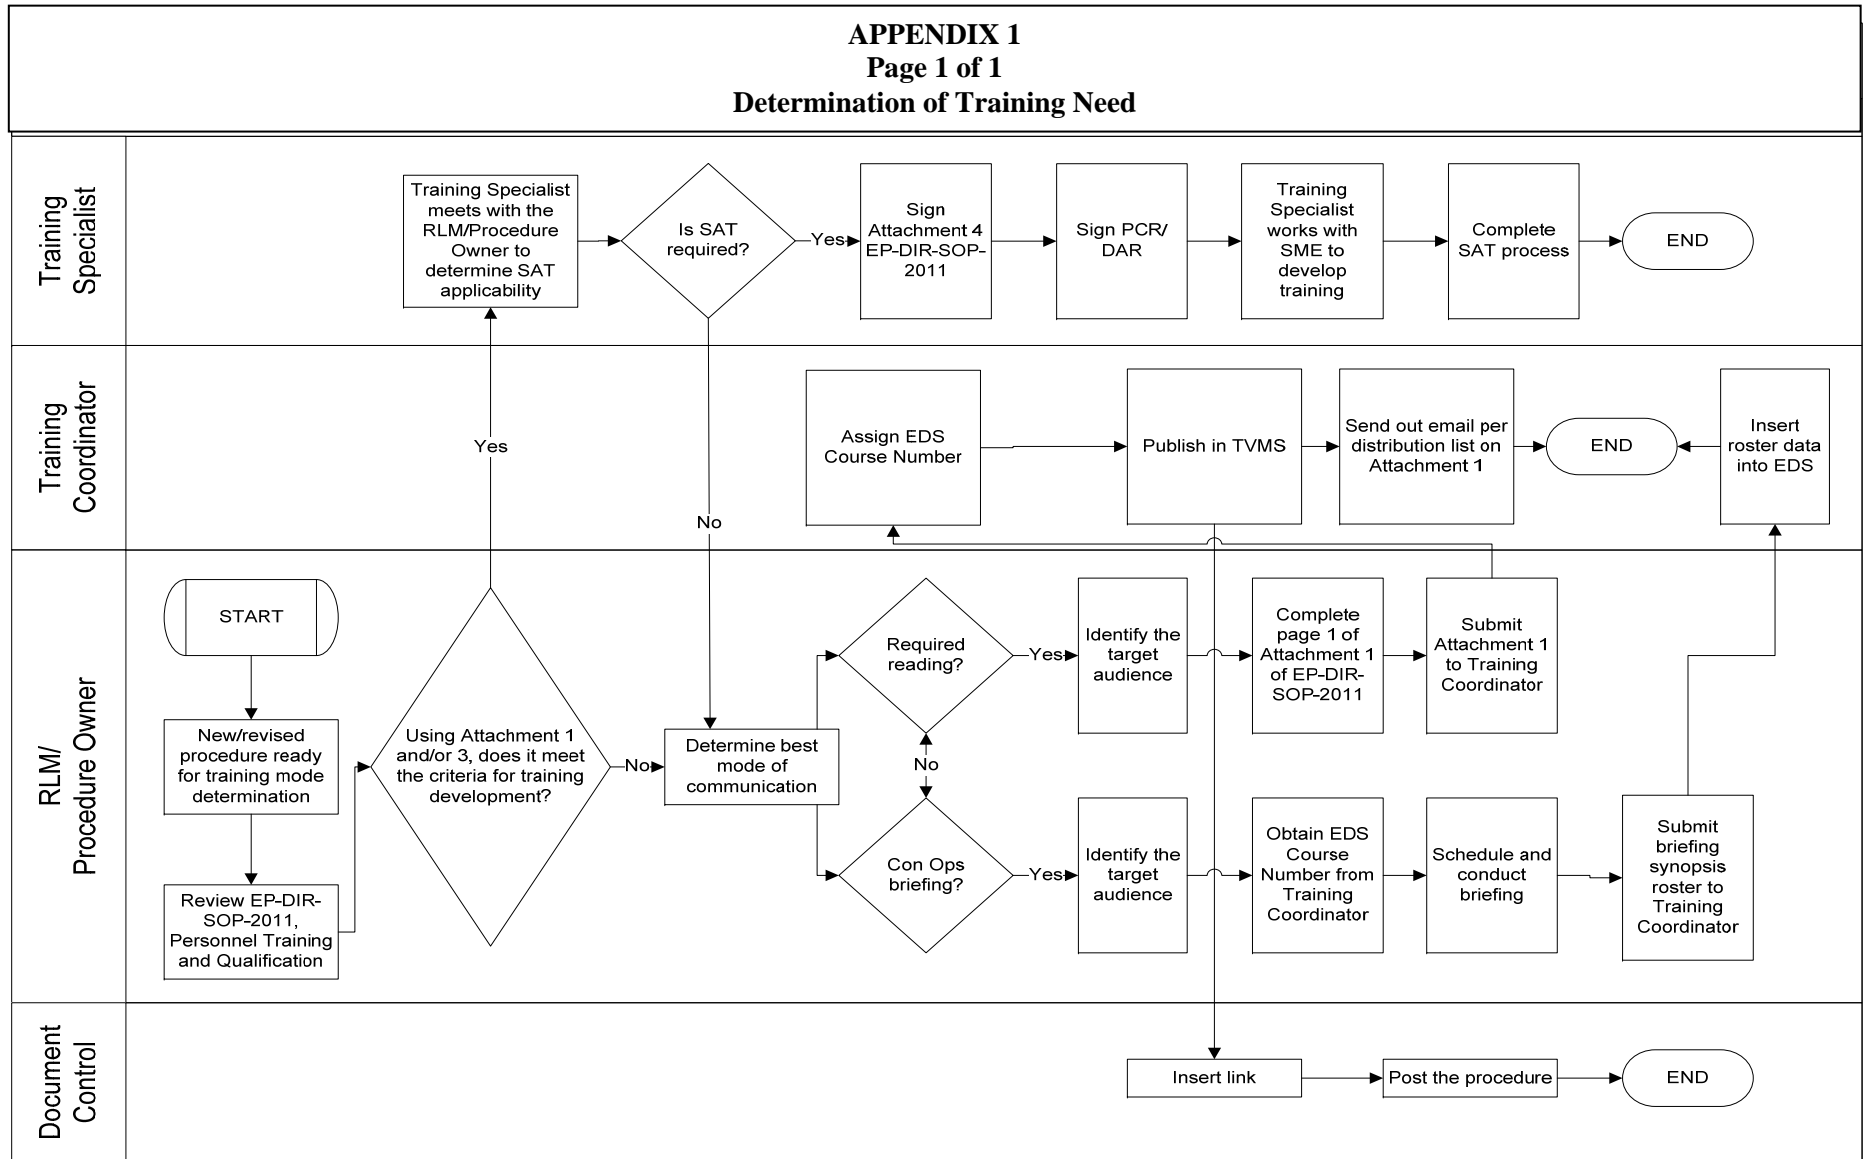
APPENDIX 1
Page 1 of 1
Determination of Training Need

Training Specialist

Training Specialist meets with the RLM/Procedure Owner to determine SAT applicability

Is SAT required?

Yes

Sign Attachment 4 EP-DIR-SOP-2011

Sign PCR/ DAR

Training Specialist works with SME to develop training

Complete SAT process

END

Training Coordinator

Yes

No

Assign EDS Course Number

Publish in TVMS

Send out email per distribution list on Attachment 1

END

Insert roster data into EDS

RLM/ Procedure Owner

START

New/revised procedure ready for training mode determination

Review EP-DIR-SOP-2011, Personnel Training and Qualification

Using Attachment 1 and/or 3, does it meet the criteria for training development?

No

Determine best mode of communication

Required reading?

Yes

Identify the target audience

Complete page 1 of Attachment 1 of EP-DIR-SOP-2011

Submit Attachment 1 to Training Coordinator

No

Con Ops briefing?

Yes

Identify the target audience

Obtain EDS Course Number from Training Coordinator

Schedule and conduct briefing

Submit briefing synopsis roster to Training Coordinator

Document Control

Insert link

Post the procedure

END